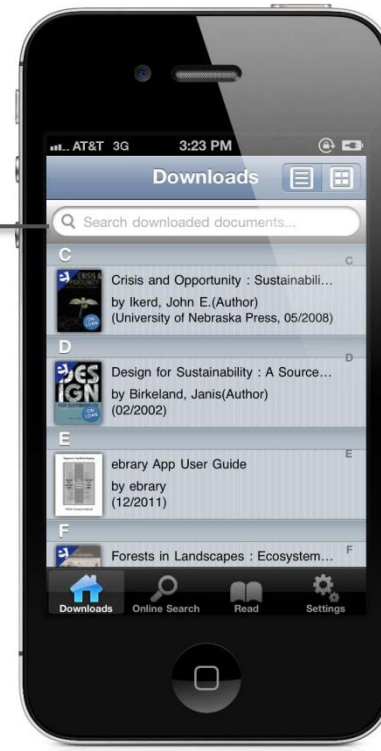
AT&T 3G 3:23 PM

Downloads

Search downloaded documents...

C

Crisis and Opportunity : Sustainabili...
by Ikerd, John E.(Author)
(University of Nebraska Press, 05/2008)

D

Design for Sustainability : A Source...
by Birkeland, Janis(Author)
(02/2002)

E

ebrary App User Guide
by ebrary
(12/2011)

F

Forests in Landscapes : Ecosystem...

Downloads Online Search Read Settings